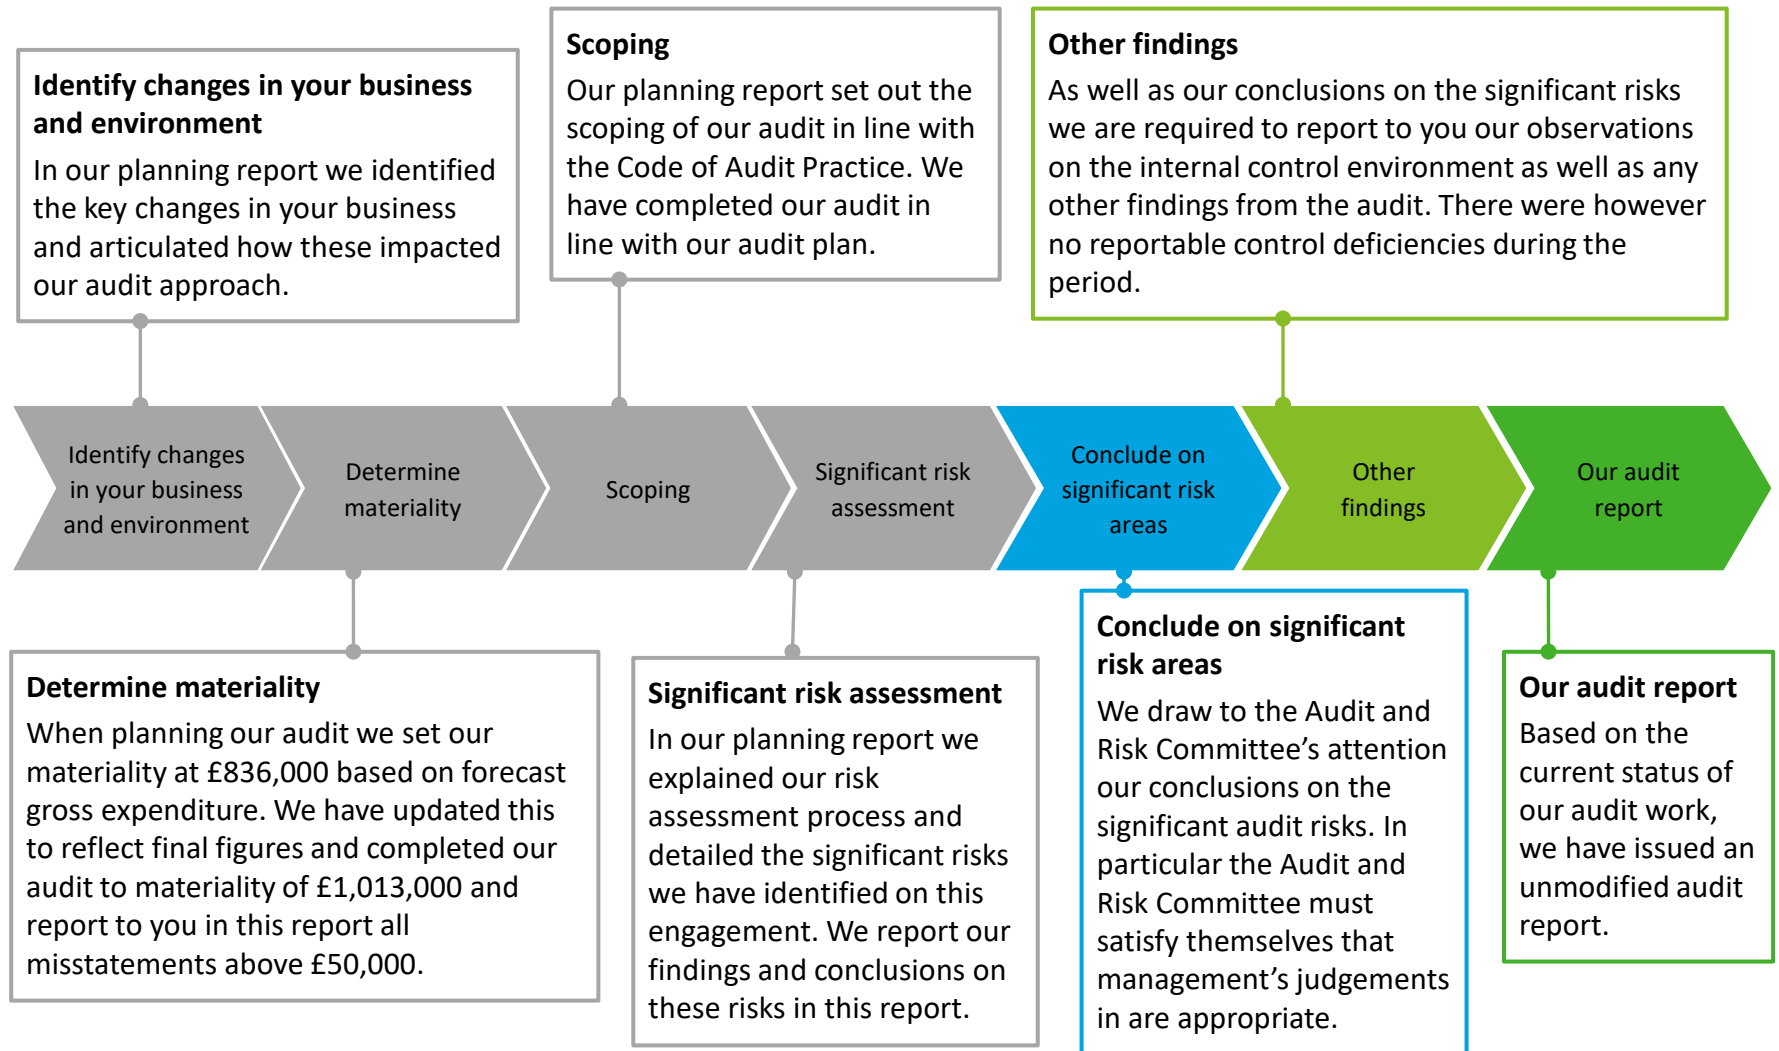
**Identify changes in your business and environment**
In our planning report we identified the key changes in your business and articulated how these impacted our audit approach.

**Scoping**
Our planning report set out the scoping of our audit in line with the Code of Audit Practice. We have completed our audit in line with our audit plan.

**Other findings**
As well as our conclusions on the significant risks we are required to report to you our observations on the internal control environment as well as any other findings from the audit. There were however no reportable control deficiencies during the period.

Identify changes in your business and environment

Determine materiality

Scoping

Significant risk assessment

Conclude on significant risk areas

Other findings

Our audit report

**Determine materiality**
When planning our audit we set our materiality at £836,000 based on forecast gross expenditure. We have updated this to reflect final figures and completed our audit to materiality of £1,013,000 and report to you in this report all misstatements above £50,000.

**Significant risk assessment**
In our planning report we explained our risk assessment process and detailed the significant risks we have identified on this engagement. We report our findings and conclusions on these risks in this report.

**Conclude on significant risk areas**
We draw to the Audit and Risk Committee's attention our conclusions on the significant audit risks. In particular the Audit and Risk Committee must satisfy themselves that management's judgements in are appropriate.

**Our audit report**
Based on the current status of our audit work, we have issued an unmodified audit report.